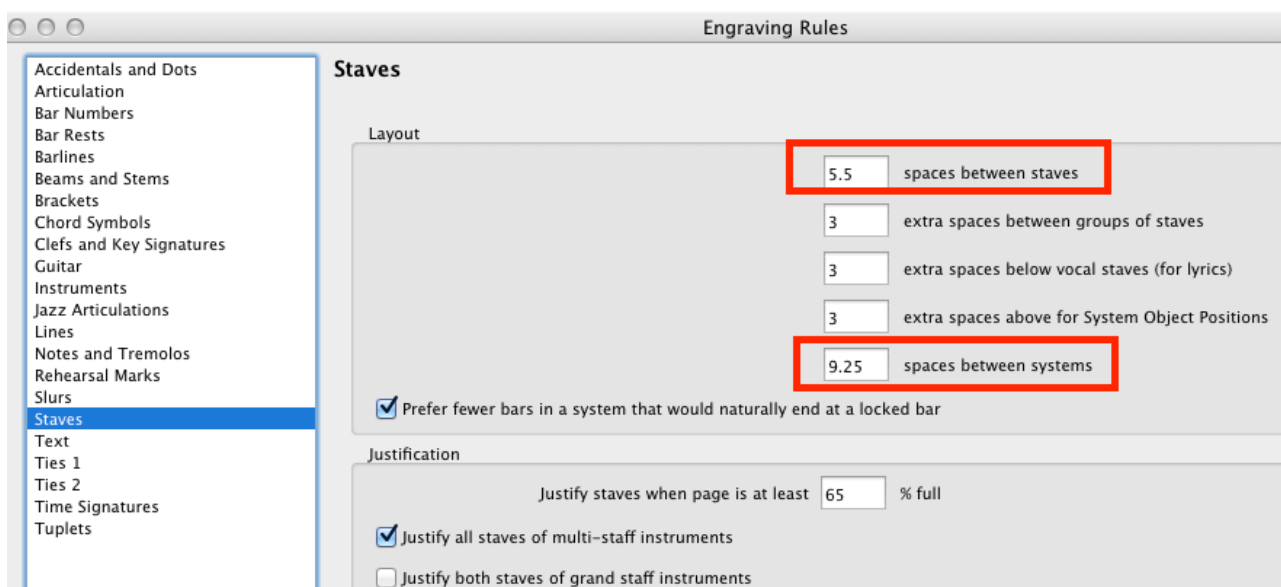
Engraving Rules

Accidentals and Dots
Articulation
Bar Numbers
Bar Rests
Barlines
Beams and Stems
Brackets
Chord Symbols
Clefs and Key Signatures
Guitar
Instruments
Jazz Articulations
Lines
Notes and Tremolos
Rehearsal Marks
Slurs
Staves
Text
Ties 1
Ties 2
Time Signatures
Tuplets

Staves

Layout

5.5 spaces between staves

3 extra spaces between groups of staves

3 extra spaces below vocal staves (for lyrics)

3 extra spaces above for System Object Positions

9.25 spaces between systems

Prefer fewer bars in a system that would naturally end at a locked bar

Justification

Justify staves when page is at least 65 % full

Justify all staves of multi-staff instruments

Justify both staves of grand staff instruments